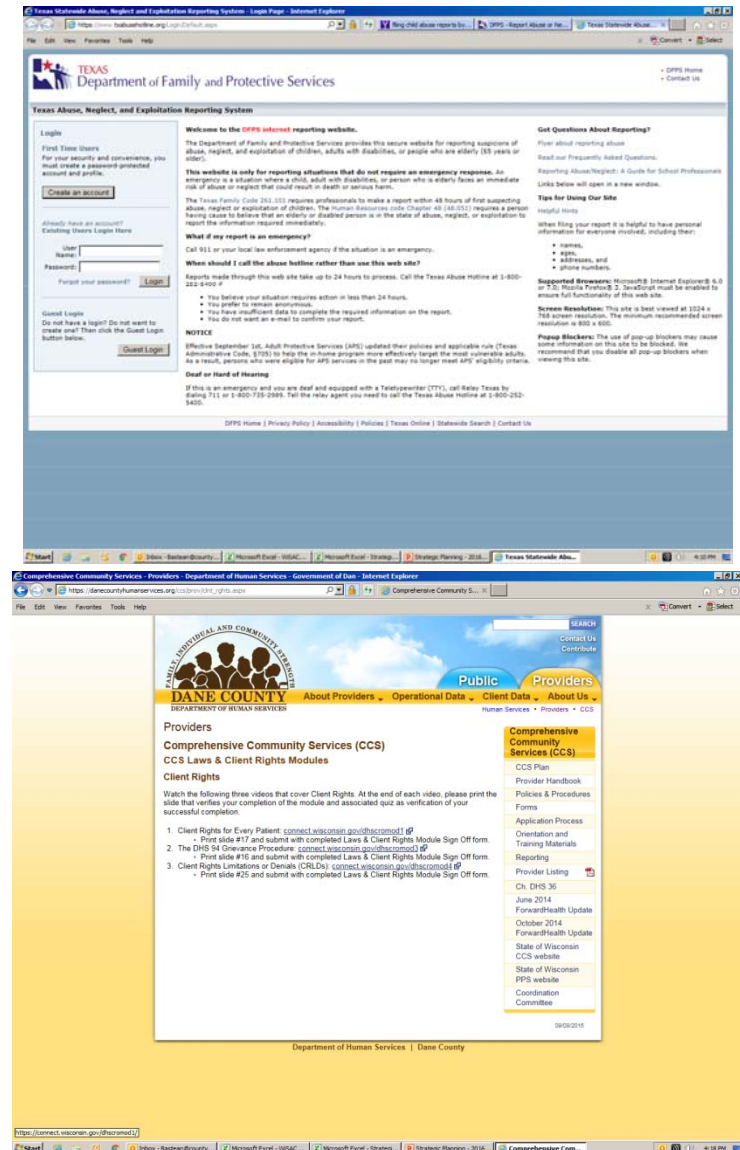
Texas Statewide Abuse, Neglect and Exploitation Reporting System - Login Page - Internet Explorer

https://www.txabusehotline.org/Login/Default.aspx

File Edit View Favorites Tools Help

Convert Select

TEXAS Department of Family and Protective Services

• DFPS Home
• Contact Us

Texas Abuse, Neglect, and Exploitation Reporting System

Login

First Time Users
For your security and convenience, you must create a password-protected account and profile.

Create an account

Already have an account?
Existing Users Login Here

User Name:
Password:

Forgot your password? Login

Guest Login
Do not have a login? Do not want to create one? Then click the Guest Login button below.

Guest Login

Welcome to the DFPS internet reporting website.

The Department of Family and Protective Services provides this secure website for reporting suspicions of abuse, neglect, and exploitation of children, adults with disabilities, or people who are elderly (65 years or older).

This website is only for reporting situations that do not require an emergency response. An emergency is a situation where a child, adult with disabilities, or person who is elderly faces an immediate risk of abuse or neglect that could result in death or serious harm.

The Texas Family Code 261.103 requires professionals to make a report within 48 hours of first suspecting abuse, neglect or exploitation of children. The Human Resources code Chapter 48 (48.051) requires a person having cause to believe that an elderly or disabled person is in the state of abuse, neglect, or exploitation to report the information required immediately.

What if my report is an emergency?

Call 911 or your local law enforcement agency if the situation is an emergency.

When should I call the abuse hotline rather than use this web site?

Reports made through this web site take up to 24 hours to process. Call the Texas Abuse Hotline at 1-800-252-5400 if:

• You believe your situation requires action in less than 24 hours.
• You prefer to remain anonymous.
• You have insufficient data to complete the required information on the report.
• You do not want an e-mail to confirm your report.

NOTICE

Effective September 1st, Adult Protective Services (APS) updated their policies and applicable rule (Texas Administrative Code, §705) to help the in-home program more effectively target the most vulnerable adults. As a result, persons who were eligible for APS services in the past may no longer meet APS' eligibility criteria.

Deaf or Hard of Hearing

If this is an emergency and you are deaf and equipped with a Teletypewriter (TTY), call Relay Texas by dialing 711 or 1-800-735-2989. Tell the relay agent you need to call the Texas Abuse Hotline at 1-800-252-5400.

Got Questions About Reporting?

Flyer about reporting abuse

Read our Frequently Asked Questions.

Reporting Abuse/Neglect: A Guide for School Professionals

Links below will open in a new window.

Tips for Using Our Site

Helpful Hints

When filing your report it is helpful to have personal information for everyone involved, including their:

• names,
• ages,
• addresses, and
• phone numbers.

Supported Browsers: Microsoft® Internet Explorer® 6.0 or 7.0; Mozilla Firefox® 2. JavaScript must be enabled to ensure full functionality of this web site.

Screen Resolution: This site is best viewed at 1024 x 768 screen resolution. The minimum recommended screen resolution is 800 x 600.

Popup Blockers: The use of pop-up blockers may cause some information on this site to be blocked. We recommend that you disable all pop-up blockers when viewing this site.

DFPS Home | Privacy Policy | Accessibility | Policies | Texas Online | Statewide Search | Contact Us

Start | Inbox - Bastean@county... | Microsoft Excel - WiSAC... | Microsoft Excel - Strategi... | Strategic Planning - 2016... | Texas Statewide Abu... | 4:20 PM

Comprehensive Community Services - Providers - Department of Human Services - Government of Dan - Internet Explorer

https://danecountyhumanservices.org/ccs/prov/clnt_rghts.aspx

Comprehensive Community S...

File Edit View Favorites Tools Help

Convert Select

SEARCH
Contact Us
Contribute

INDIVIDUAL AND COMMUNITY STRENGTH

Public Providers

DANE COUNTY
DEPARTMENT OF HUMAN SERVICES

About Providers Operational Data Client Data About Us

Human Services • Providers • CCS

Providers

Comprehensive Community Services (CCS)

CCS Laws & Client Rights Modules

Client Rights

Watch the following three videos that cover Client Rights. At the end of each video, please print the slide that verifies your completion of the module and associated quiz as verification of your successful completion.

1. Client Rights for Every Patient: connect.wisconsin.gov/dhscromod1
• Print slide #17 and submit with completed Laws & Client Rights Module Sign Off form.
2. The DHS 94 Grievance Procedure: connect.wisconsin.gov/dhscromod3
• Print slide #16 and submit with completed Laws & Client Rights Module Sign Off form.
3. Client Rights Limitations or Denials (CRLDs): connect.wisconsin.gov/dhscromod4
• Print slide #25 and submit with completed Laws & Client Rights Module Sign Off form.

Comprehensive Community Services (CCS)
CCS Plan
Provider Handbook
Policies & Procedures
Forms
Application Process
Orientation and Training Materials
Reporting
Provider Listing
Ch. DHS 36
June 2014 ForwardHealth Update
October 2014 ForwardHealth Update
State of Wisconsin CCS website
State of Wisconsin PPS website
Coordination Committee

09/09/2015

Department of Human Services | Dane County

https://connect.wisconsin.gov/dhscromod1/

Start | Inbox - Bastean@county... | Microsoft Excel - WiSAC... | Microsoft Excel - Strategi... | Strategic Planning - 2016... | Comprehensive Com... | 4:18 PM